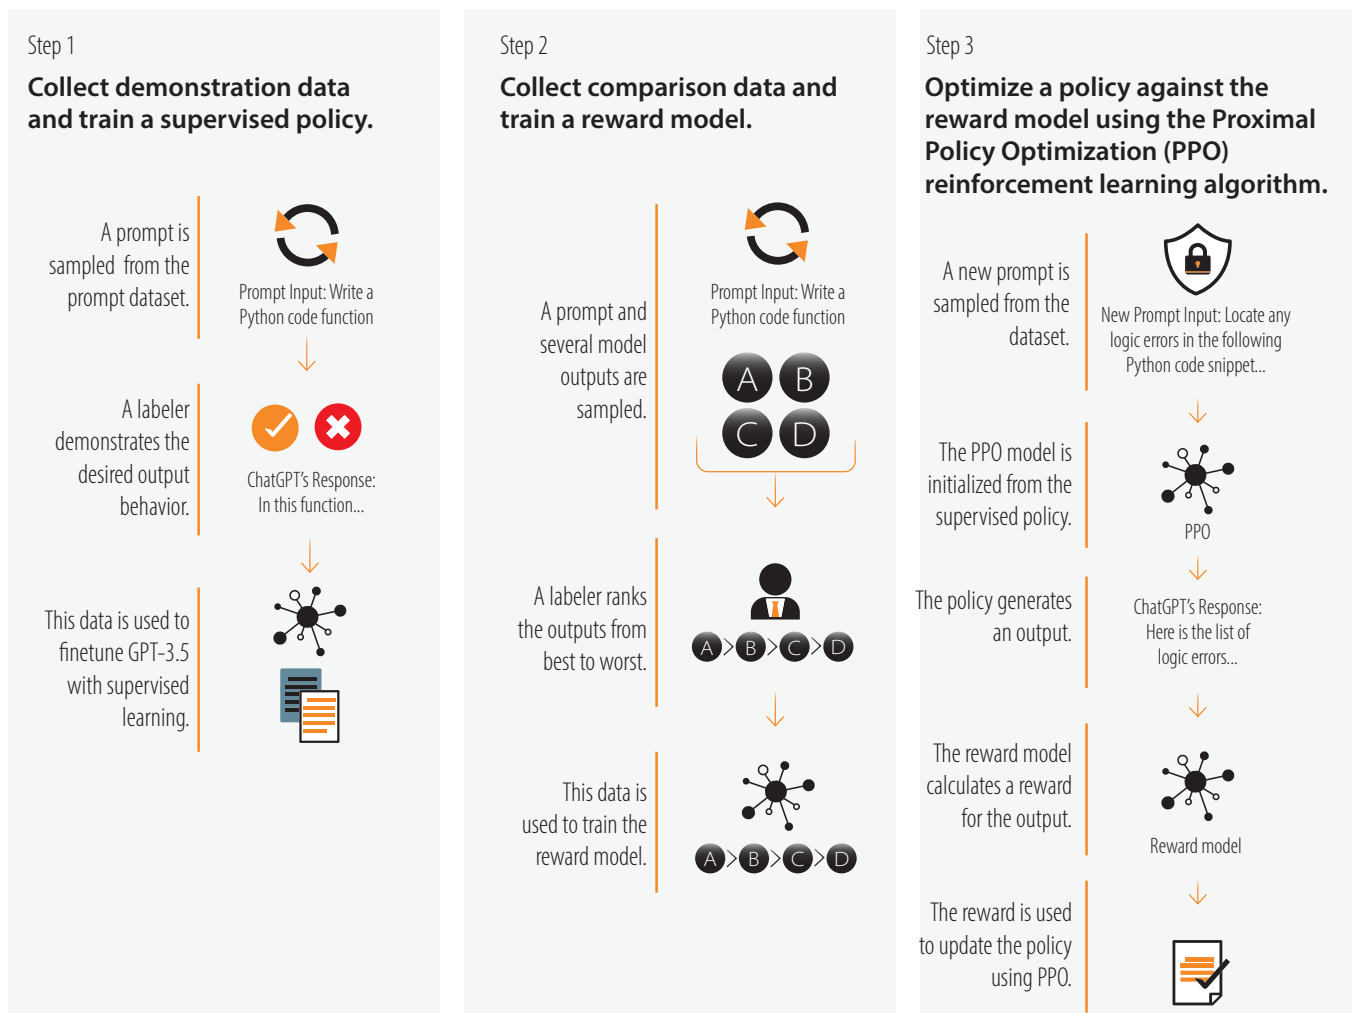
Step 1

Collect demonstration data and train a supervised policy.

A prompt is sampled from the prompt dataset.

Prompt Input: Write a Python code function

A labeler demonstrates the desired output behavior.

ChatGPT's Response: In this function...

This data is used to finetune GPT-3.5 with supervised learning.

Step 2

Collect comparison data and train a reward model.

A prompt and several model outputs are sampled.

Prompt Input: Write a Python code function

A B C D

A labeler ranks the outputs from best to worst.

A > B > C > D

This data is used to train the reward model.

A > B > C > D

Step 3

Optimize a policy against the reward model using the Proximal Policy Optimization (PPO) reinforcement learning algorithm.

A new prompt is sampled from the dataset.

New Prompt Input: Locate any logic errors in the following Python code snippet...

The PPO model is initialized from the supervised policy.

PPO

The policy generates an output.

ChatGPT's Response: Here is the list of logic errors...

The reward model calculates a reward for the output.

Reward model

The reward is used to update the policy using PPO.